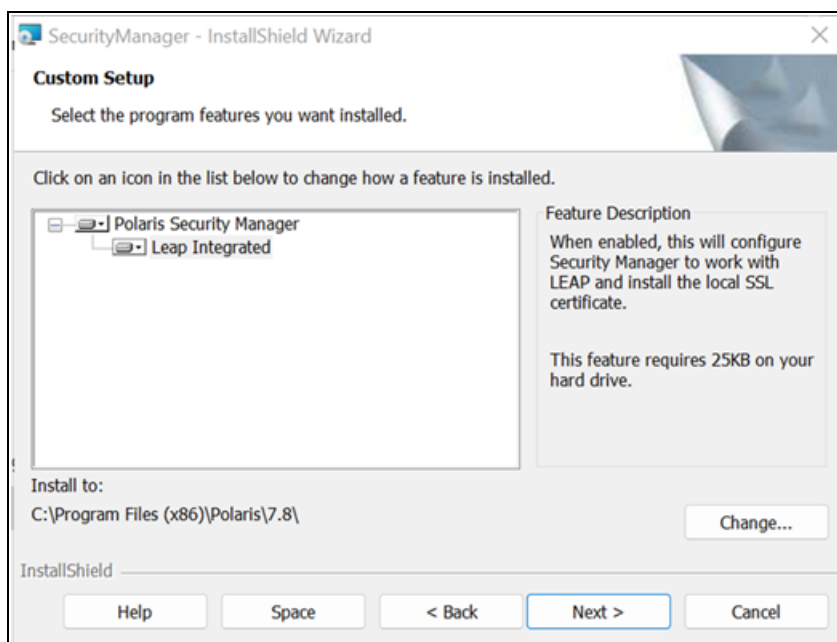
SecurityManager - InstallShield Wizard

Custom Setup

Select the program features you want installed.

Click on an icon in the list below to change how a feature is installed.

Polaris Security Manager
Leap Integrated

Feature Description

When enabled, this will configure Security Manager to work with LEAP and install the local SSL certificate.

This feature requires 25KB on your hard drive.

Install to:

C:\Program Files (x86)\Polaris\7.8\

Change...

InstallShield

Help

Space

< Back

Next >

Cancel